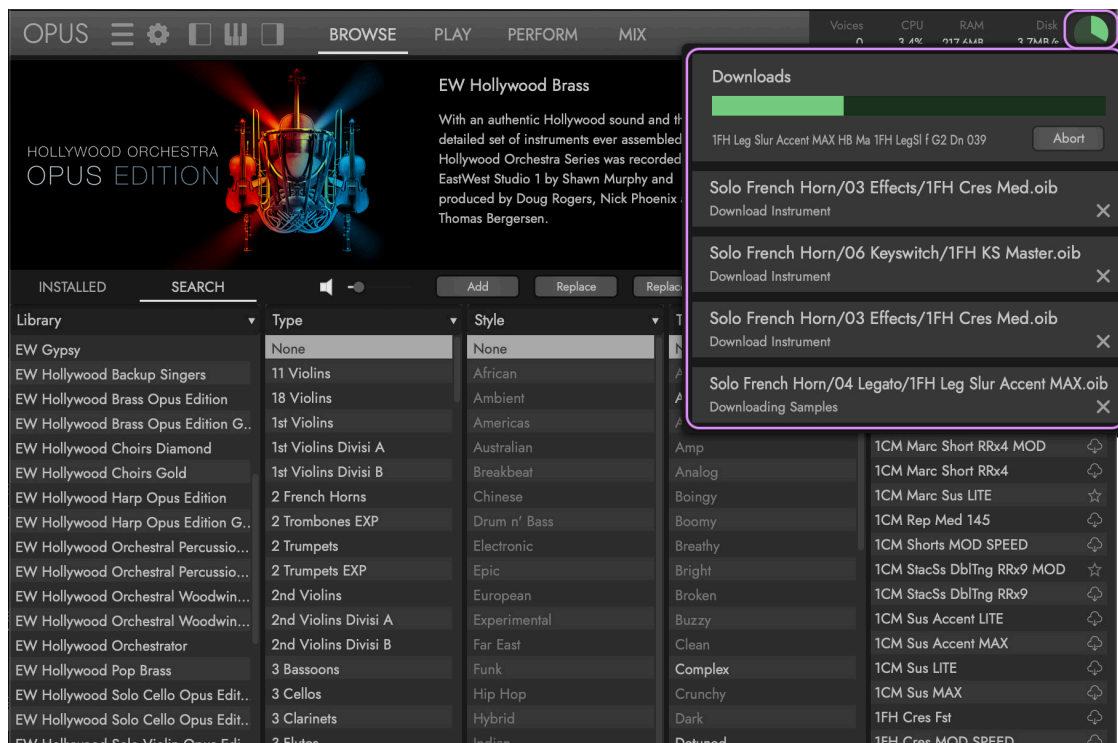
OPUS BROWSE PLAY PERFORM MIX

Voices CPU RAM Disk

HOLLYWOOD ORCHESTRA OPUS EDITION

EW Hollywood Brass

With an authentic Hollywood sound and th detailed set of instruments ever assembled Hollywood Orchestra Series was recorded EastWest Studio 1 by Shawn Murphy and produced by Doug Rogers, Nick Phoenix Thomas Bergersen.

Downloads

1FH Leg Slur Accent MAX HB Ma 1FH LegSl f G2 Dn 039

Abort

Solo French Horn/03 Effects/1FH Cres Med.oib
Download Instrument

Solo French Horn/06 Keyswitch/1FH KS Master.oib
Download Instrument

Solo French Horn/03 Effects/1FH Cres Med.oib
Download Instrument

Solo French Horn/04 Legato/1FH Leg Slur Accent MAX.oib
Downloading Samples

INSTALLED SEARCH

Add Replace Replac

| Library | Type | Style | T | |
|---|---|---|---|---|
| EW Gypsy | None | None | N | |
| EW Hollywood Backup Singers | 11 Violins | African | | |
| EW Hollywood Brass Opus Edition | 18 Violins | Ambient | | |
| EW Hollywood Brass Opus Edition G.. | 1st Violins | Americas | A | |
| EW Hollywood Choirs Diamond | 1st Violins Divisi A | Australian | Amp | |
| EW Hollywood Choirs Gold | 1st Violins Divisi B | Breakbeat | Analog | 1CM Marc Short RRx4 MOD |
| EW Hollywood Harp Opus Edition | 2 French Horns | Chinese | Boingy | 1CM Marc Short RRx4 |
| EW Hollywood Harp Opus Edition G.. | 2 Trombones EXP | Drum n' Bass | Boomy | 1CM Marc Sus LITE |
| EW Hollywood Orchestral Percussio... | 2 Trumpets | Electronic | Breathy | 1CM Rep Med 145 |
| EW Hollywood Orchestral Percussio... | 2 Trumpets EXP | Epic | Bright | 1CM Shorts MOD SPEED |
| EW Hollywood Orchestral Woodwin... | 2nd Violins | European | Broken | 1CM StacSs DblTng RRx9 MOD |
| EW Hollywood Orchestral Woodwin... | 2nd Violins Divisi A | Experimental | Buzzy | 1CM StacSs DblTng RRx9 |
| EW Hollywood Orchestrator | 2nd Violins Divisi B | Far East | Clean | 1CM Sus Accent LITE |
| EW Hollywood Pop Brass | 3 Bassoons | Funk | Complex | 1CM Sus Accent MAX |
| EW Hollywood Solo Cello Opus Edit.. | 3 Cellos | Hip Hop | Crunchy | 1CM Sus LITE |
| EW Hollywood Solo Cello Opus Edit.. | 3 Clarinets | Hybrid | Dark | 1CM Sus MAX |
| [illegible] | 3 Flutes | Indian | Detuned | 1FH Cres Fst |